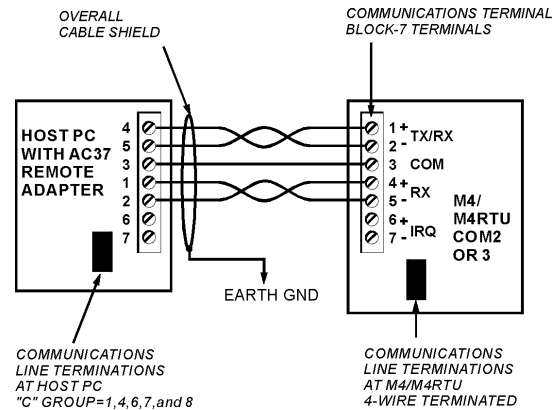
OVERALL CABLE SHIELD

COMMUNICATIONS TERMINAL BLOCK-7 TERMINALS

HOST PC WITH AC37 REMOTE ADAPTER

4
5
3
1
2
6
7

1 +
2 -
TX/RX
3 COM
4 +
5 -
RX
6 +
7 -
IRQ

M4/ M4RTU COM2 OR 3

EARTH GND

COMMUNICATIONS LINE TERMINATIONS AT HOST PC "C" GROUP=1,4,6,7,and 8

COMMUNICATIONS LINE TERMINATIONS AT M4/M4RTU 4-WIRE TERMINATED